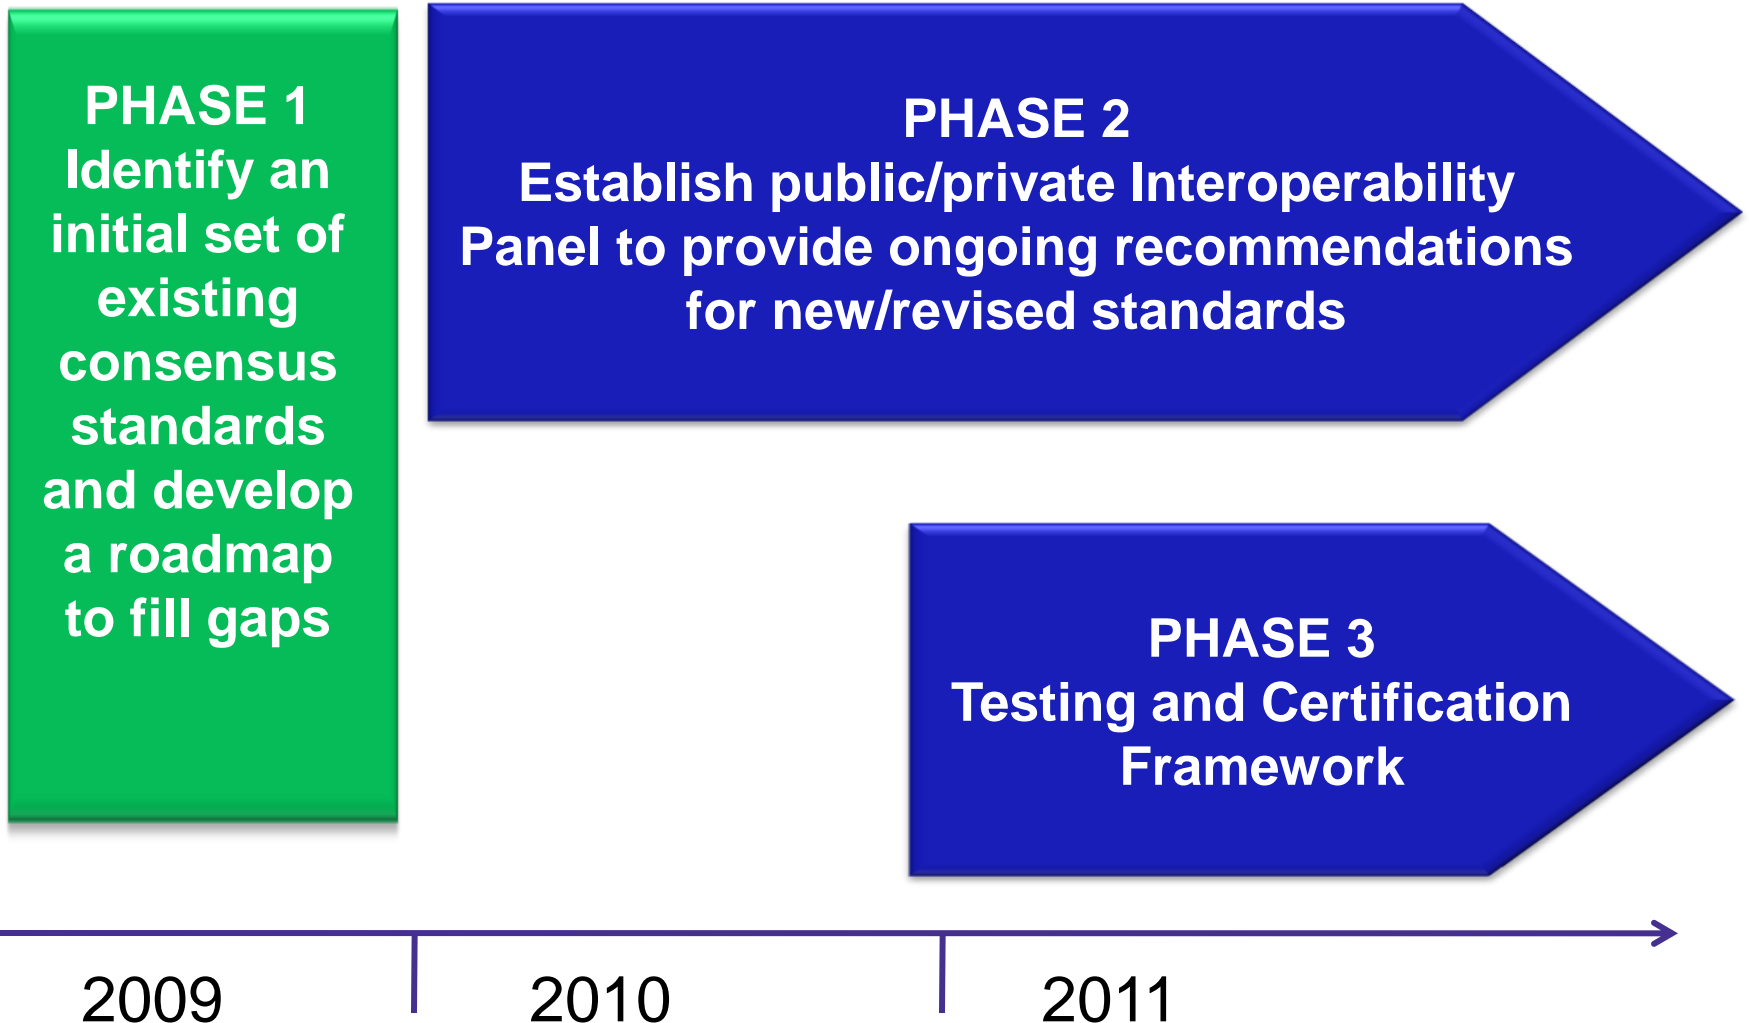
PHASE 1
Identify an initial set of existing consensus standards and develop a roadmap to fill gaps

PHASE 2
Establish public/private Interoperability Panel to provide ongoing recommendations for new/revised standards

PHASE 3
Testing and Certification Framework

2009

2010

2011